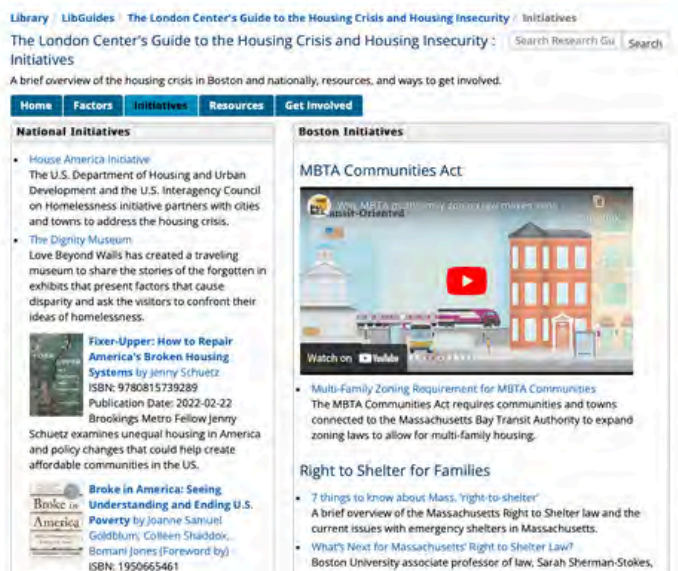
Library / LibGuides / The London Center's Guide to the Housing Crisis and Housing Insecurity / Initiatives

The London Center's Guide to the Housing Crisis and Housing Insecurity : Initiatives

Search Research Gu Search

A brief overview of the housing crisis in Boston and nationally, resources, and ways to get involved.

Home | Factors | Initiatives | Resources | Get Involved

National Initiatives

- House America Initiative
The U.S. Department of Housing and Urban Development and the U.S. Interagency Council on Homelessness initiative partners with cities and towns to address the housing crisis.
- The Dignity Museum
Love Beyond Walls has created a traveling museum to share the stories of the forgotten in exhibits that present factors that cause disparity and ask the visitors to confront their ideas of homelessness.

Fixer-Upper: How to Repair America's Broken Housing Systems by Jenny Schuetz
ISBN: 9780815739289
Publication Date: 2022-02-22
Brookings Metro Fellow Jenny Schuetz examines unequal housing in America and policy changes that could help create affordable communities in the US.

Broke in America: Seeing Understanding and Ending U.S. Poverty by Joanne Samuel Goldblum; Colleen Shaddox; Bomani Jones (Foreword by)
ISBN: 1950665461

Boston Initiatives

MBTA Communities Act

Why MBTA multi-family zoning law makes sens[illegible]
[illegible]ansit-Oriented
Watch on YouTube

- Multi-Family Zoning Requirement for MBTA Communities
The MBTA Communities Act requires communities and towns connected to the Massachusetts Bay Transit Authority to expand zoning laws to allow for multi-family housing.

Right to Shelter for Families

- 7 things to know about Mass. 'right-to-shelter'
A brief overview of the Massachusetts Right to Shelter law and the current issues with emergency shelters in Massachusetts.
- What's Next for Massachusetts' Right to Shelter Law?
Boston University associate professor of law, Sarah Sherman-Stokes,